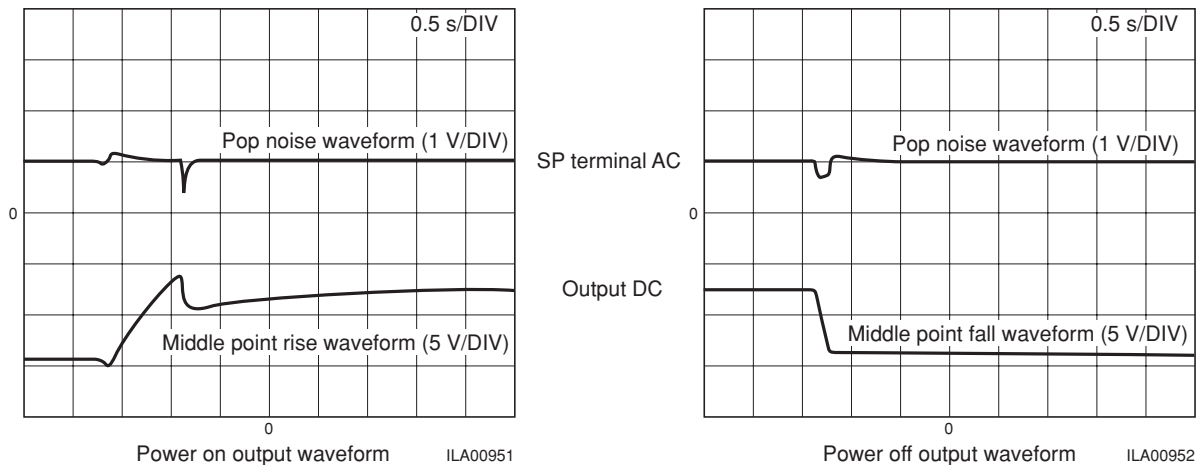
0.5 s/DIV

Pop noise waveform (1 V/DIV)

0

Middle point rise waveform (5 V/DIV)

0

Power on output waveform ILA00951

SP terminal AC

Output DC

0.5 s/DIV

Pop noise waveform (1 V/DIV)

0

Middle point fall waveform (5 V/DIV)

0

Power off output waveform ILA00952